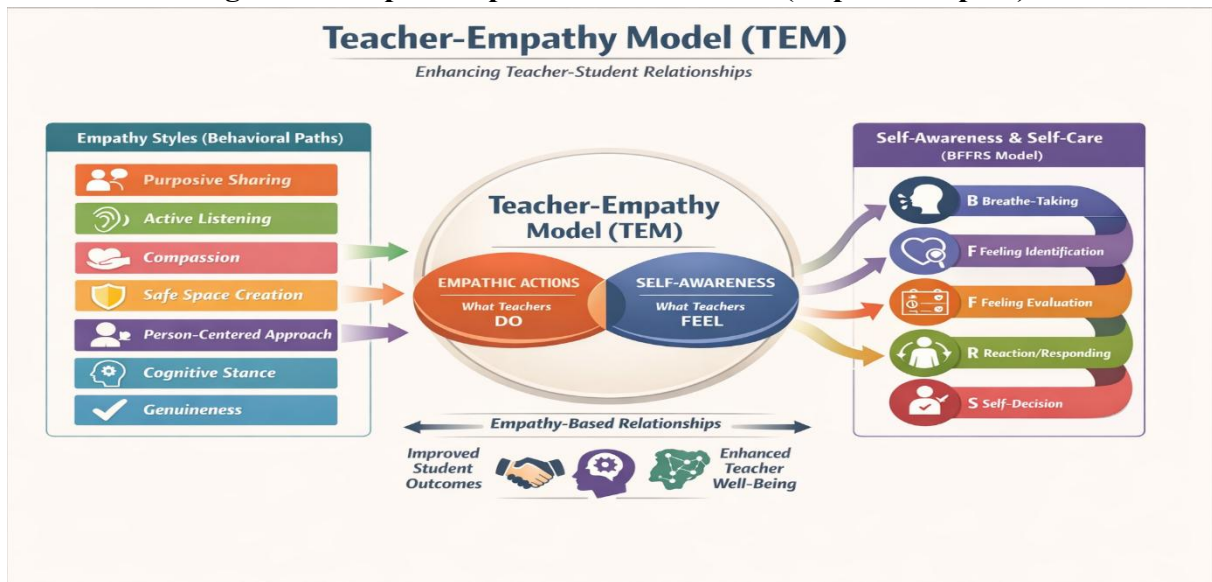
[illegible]

Teacher-Empathy Model (TEM)

Enhancing Teacher-Student Relationships

Empathy Styles (Behavioral Paths)

Purposive Sharing

Active Listening

Compassion

Safe Space Creation

Person-Centered Approach

Cognitive Stance

Genuineness

Teacher-Empathy Model (TEM)

EMPATHIC ACTIONS
What Teachers
DO

SELF-AWARENESS
What Teachers
FEEL

Self-Awareness & Self-Care
(BFFRS Model)

B Breathe-Taking

F Feeling Identification

F Feeling Evaluation

R Reaction/Responding

S Self-Decision

Empathy-Based Relationships

Improved Student Outcomes

Enhanced Teacher Well-Being